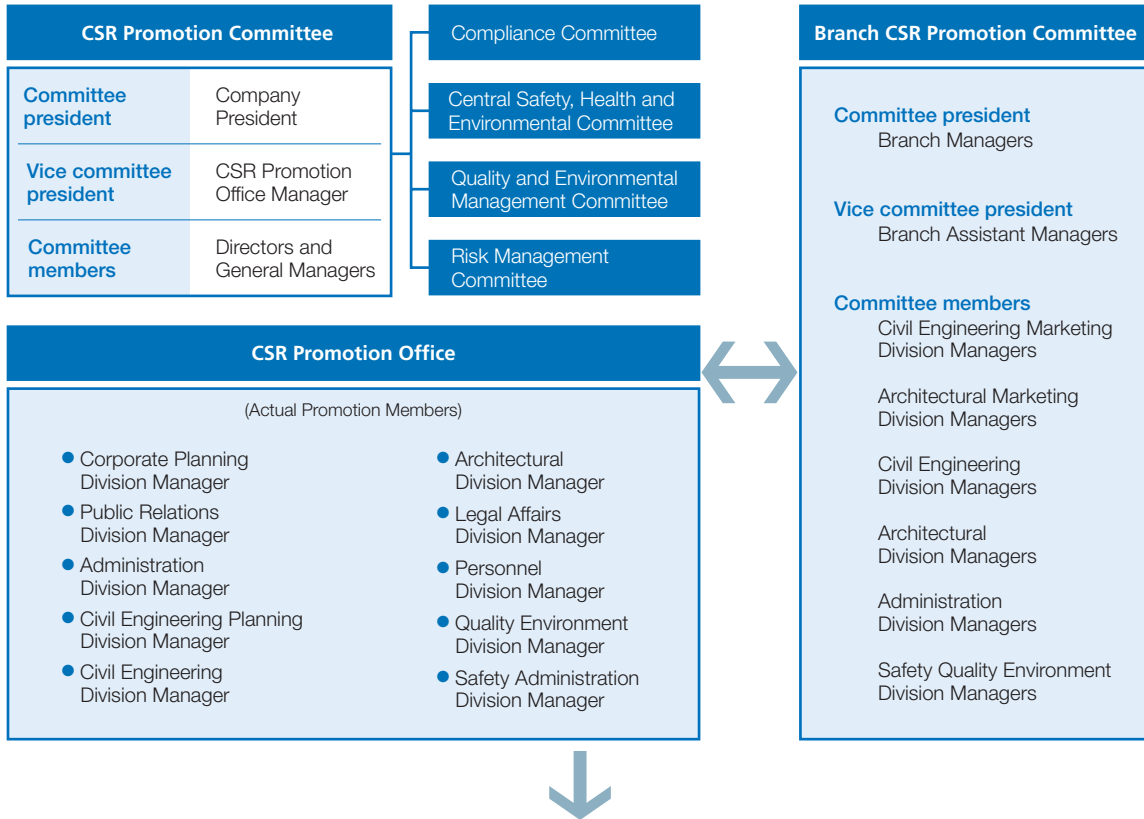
CSR Promotion Committee

| Committee president | Company President |
|---|---|
| Vice committee president | CSR Promotion Office Manager |
| Committee members | Directors and General Managers |

Compliance Committee

Central Safety, Health and Environmental Committee

Quality and Environmental Management Committee

Risk Management Committee

Branch CSR Promotion Committee

Committee president
Branch Managers

Vice committee president
Branch Assistant Managers

Committee members
Civil Engineering Marketing Division Managers

Architectural Marketing Division Managers

Civil Engineering Division Managers

Architectural Division Managers

Administration Division Managers

Safety Quality Environment Division Managers

CSR Promotion Office

(Actual Promotion Members)

● Corporate Planning Division Manager
● Public Relations Division Manager
● Administration Division Manager
● Civil Engineering Planning Division Manager
● Civil Engineering Division Manager

● Architectural Division Manager
● Legal Affairs Division Manager
● Personnel Division Manager
● Quality Environment Division Manager
● Safety Administration Division Manager